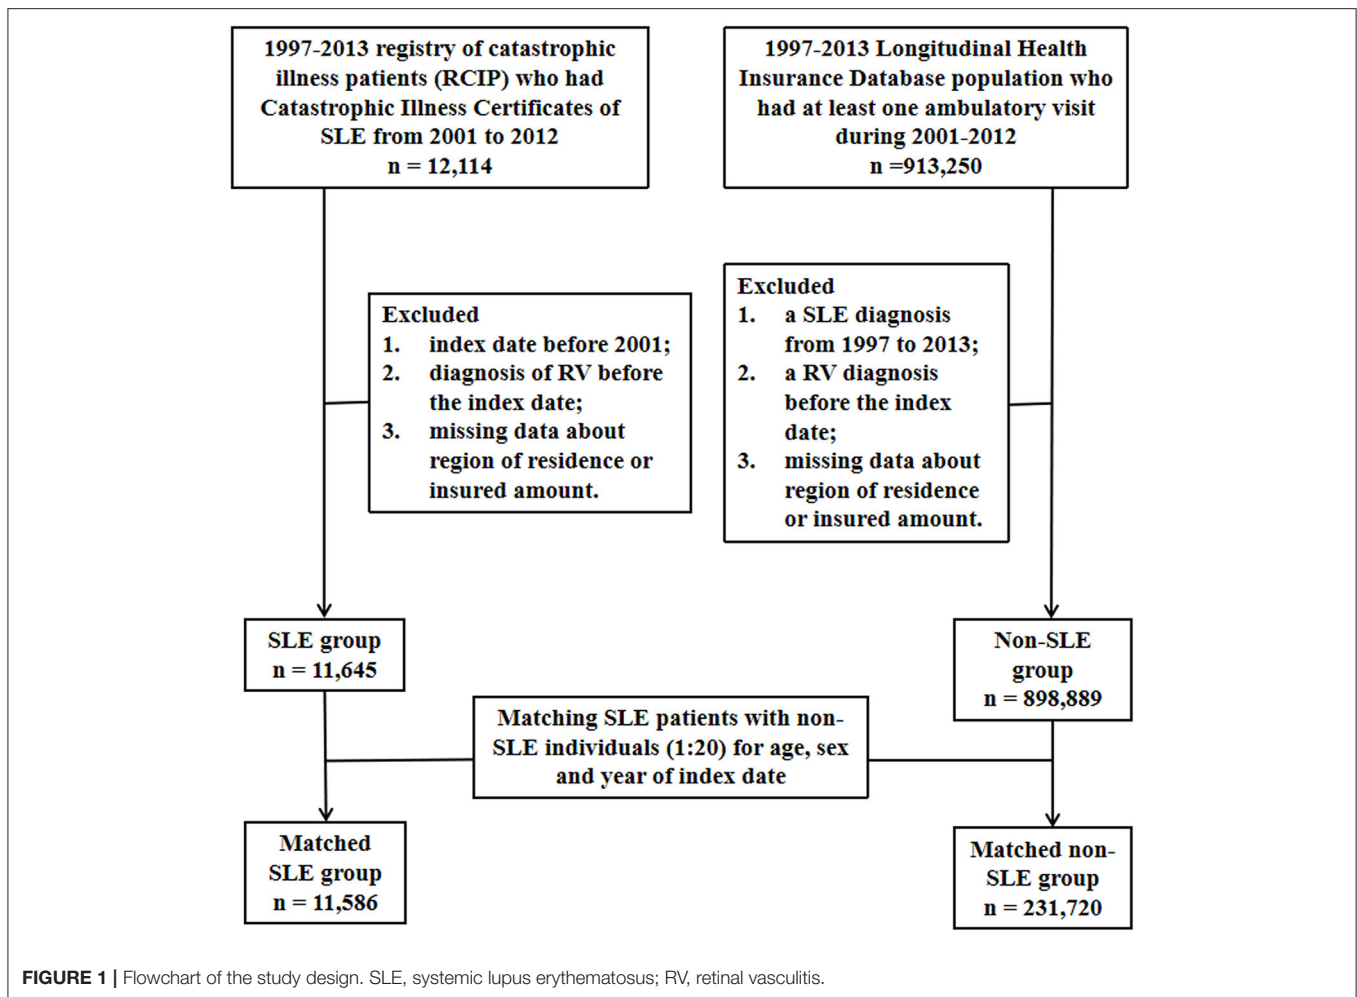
1997-2013 registry of catastrophic illness patients (RCIP) who had Catastrophic Illness Certificates of SLE from 2001 to 2012
n = 12,114

1997-2013 Longitudinal Health Insurance Database population who had at least one ambulatory visit during 2001-2012
n =913,250

Excluded
1. index date before 2001;
2. diagnosis of RV before the index date;
3. missing data about region of residence or insured amount.

Excluded
1. a SLE diagnosis from 1997 to 2013;
2. a RV diagnosis before the index date;
3. missing data about region of residence or insured amount.

SLE group
n = 11,645

Non-SLE group
n = 898,889

Matching SLE patients with non-SLE individuals (1:20) for age, sex and year of index date

Matched SLE group
n = 11,586

Matched non-SLE group
n = 231,720

**FIGURE 1 |** Flowchart of the study design. SLE, systemic lupus erythematosus; RV, retinal vasculitis.